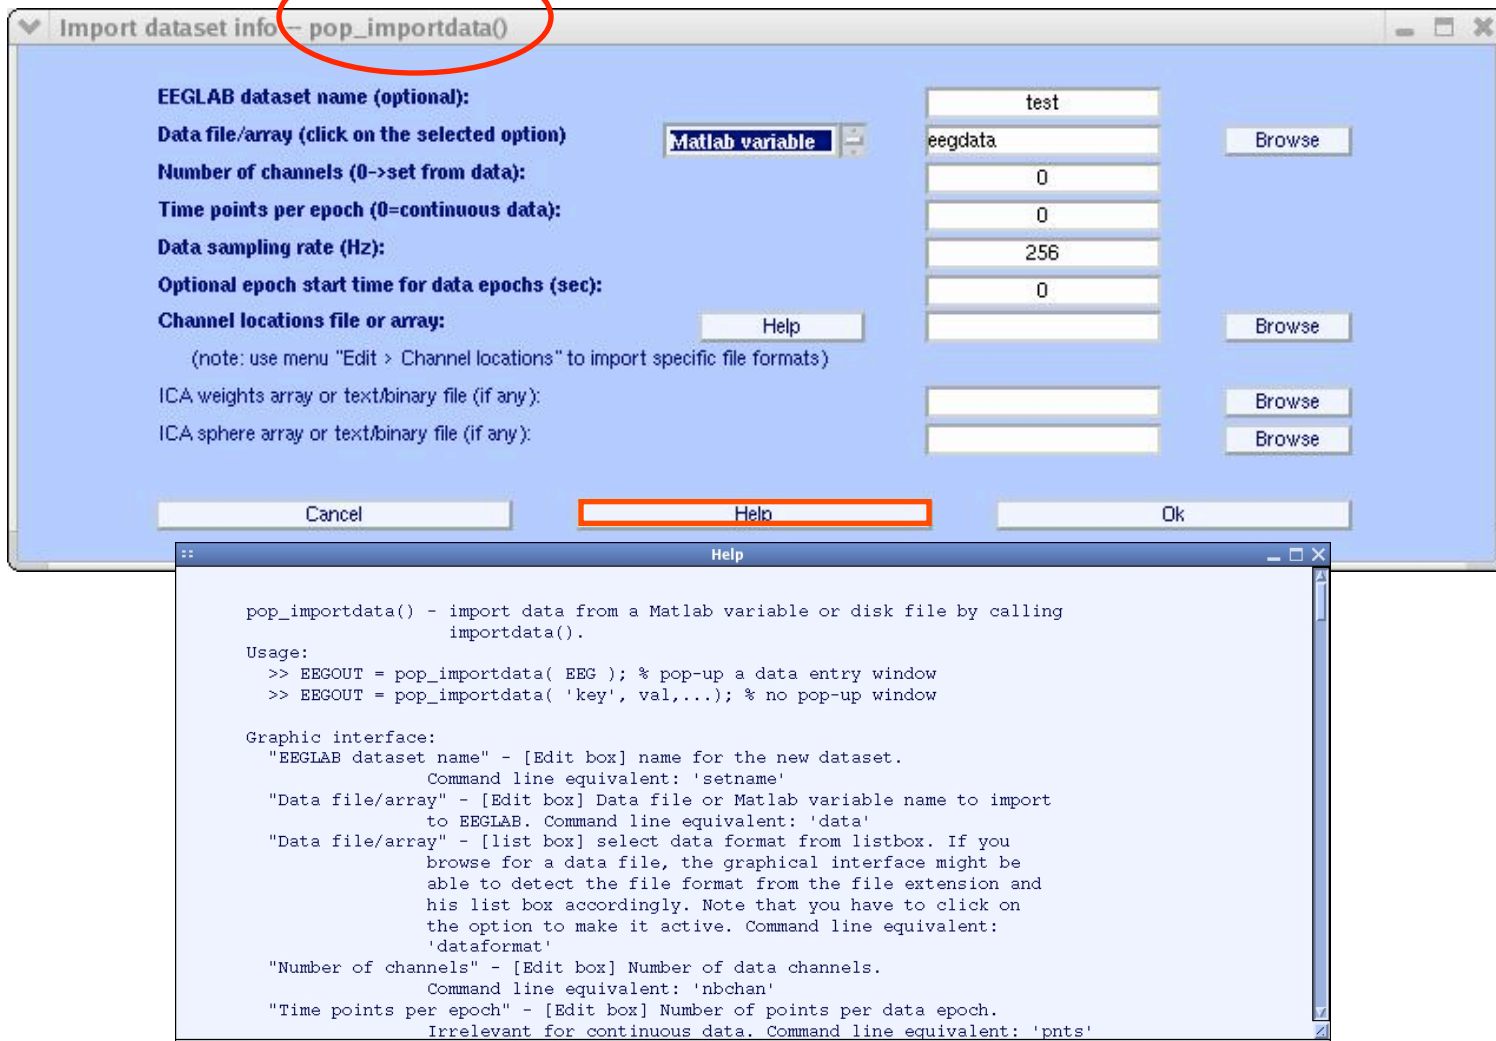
Import dataset info -- pop_importdata()

EEGLAB dataset name (optional): test
Data file/array (click on the selected option) Matlab variable eegdata Browse
Number of channels (0->set from data): 0
Time points per epoch (0=continuous data): 0
Data sampling rate (Hz): 256
Optional epoch start time for data epochs (sec): 0
Channel locations file or array: Help Browse
(note: use menu "Edit > Channel locations" to import specific file formats)
ICA weights array or text/binary file (if any): Browse
ICA sphere array or text/binary file (if any): Browse

Cancel Help Ok

Help

pop_importdata() - import data from a Matlab variable or disk file by calling importdata().
Usage:
>> EEGOUT = pop_importdata( EEG ); % pop-up a data entry window
>> EEGOUT = pop_importdata( 'key', val,...); % no pop-up window

Graphic interface:
"EEGLAB dataset name" - [Edit box] name for the new dataset. Command line equivalent: 'setname'
"Data file/array" - [Edit box] Data file or Matlab variable name to import to EEGLAB. Command line equivalent: 'data'
"Data file/array" - [list box] select data format from listbox. If you browse for a data file, the graphical interface might be able to detect the file format from the file extension and his list box accordingly. Note that you have to click on the option to make it active. Command line equivalent: 'dataformat'
"Number of channels" - [Edit box] Number of data channels. Command line equivalent: 'nbchan'
"Time points per epoch" - [Edit box] Number of points per data epoch. Irrelevant for continuous data. Command line equivalent: 'pnts'